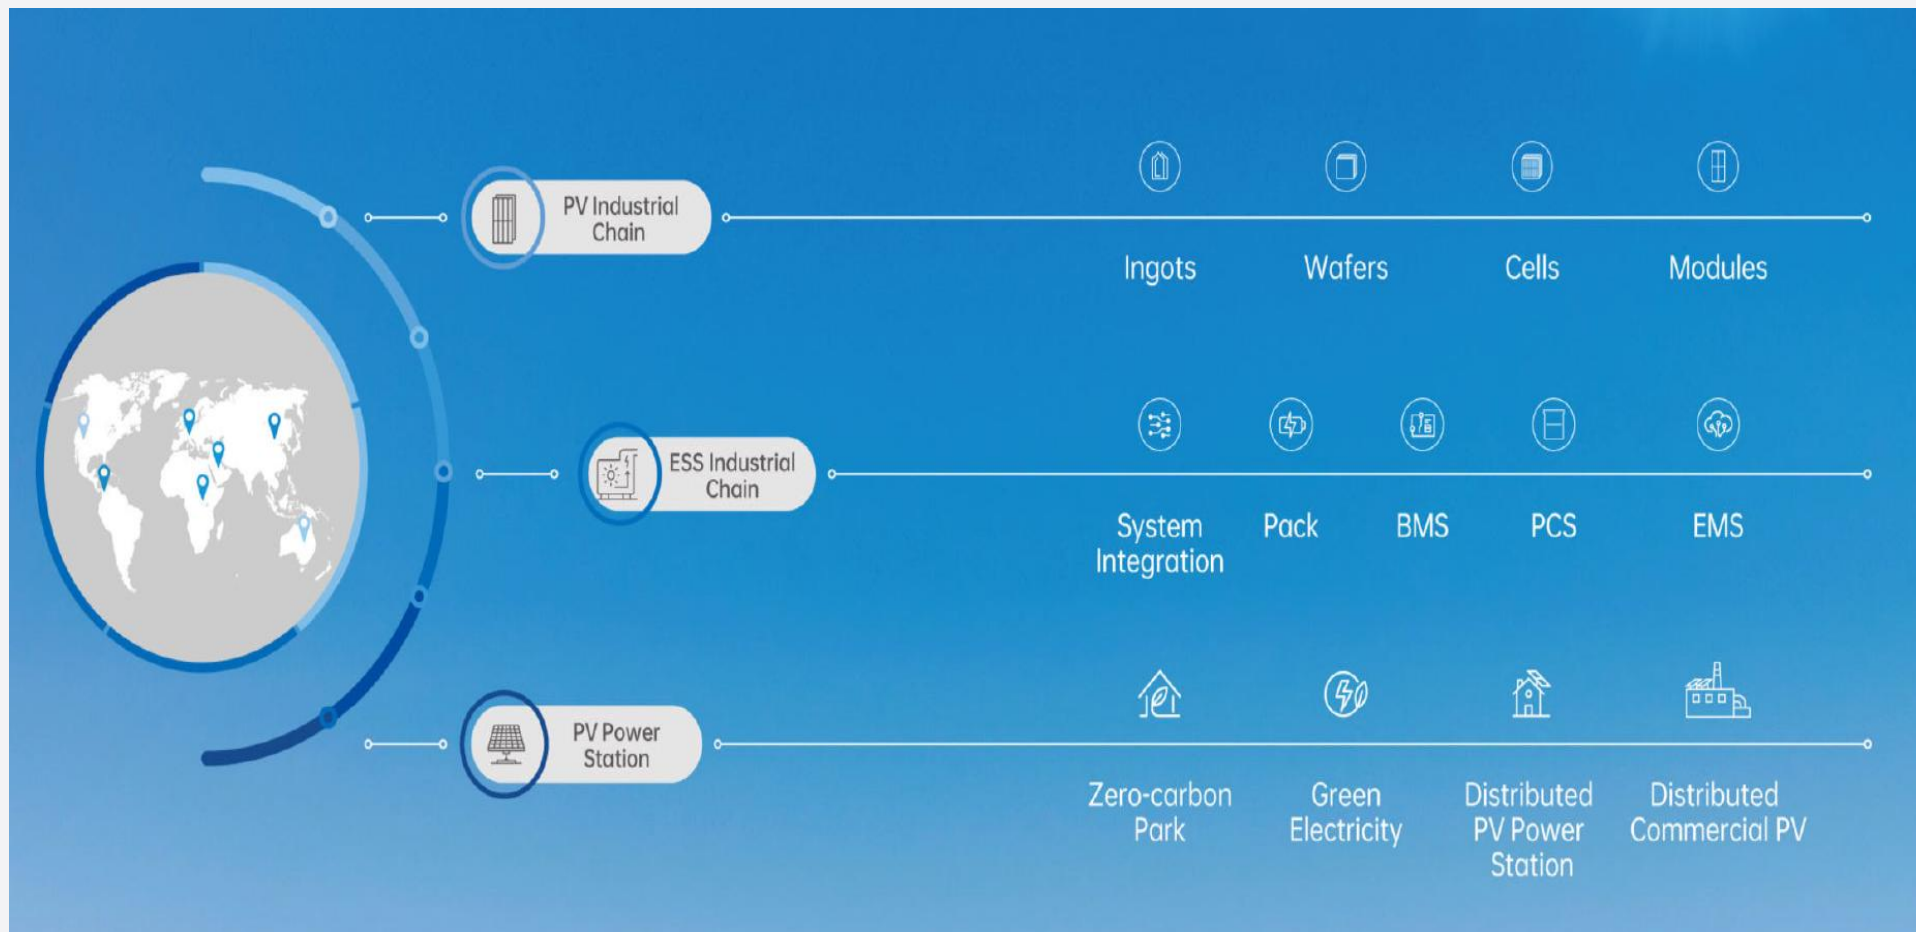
PV Industrial Chain

Ingots

Wafers

Cells

Modules

ESS Industrial Chain

System Integration

Pack

BMS

PCS

EMS

PV Power Station

Zero-carbon Park

Green Electricity

Distributed PV Power Station

Distributed Commercial PV